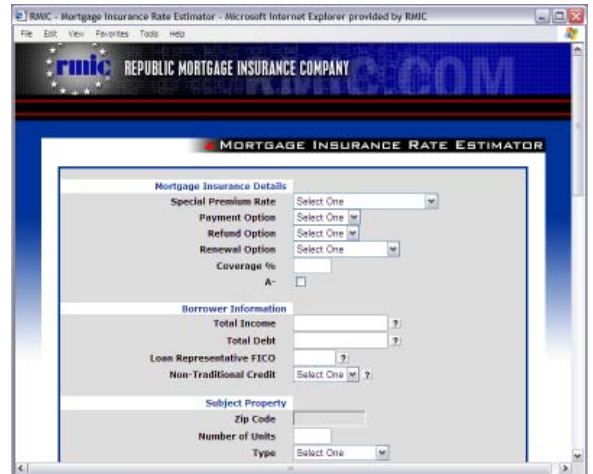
RMIC - Mortgage Insurance Rate Estimator - Microsoft Internet Explorer provided by RMIC

File Edit View Favorites Tools Help

rmic REPUBLIC MORTGAGE INSURANCE COMPANY RMIC.COM

MORTGAGE INSURANCE RATE ESTIMATOR

Mortgage Insurance Details

Special Premium Rate Select One

Payment Option Select One

Refund Option Select One

Renewal Option Select One

Coverage %

A-

Borrower Information

Total Income ?

Total Debt ?

Loan Representative FICO ?

Non-Traditional Credit Select One ?

Subject Property

Zip Code

Number of Units

Type Select One